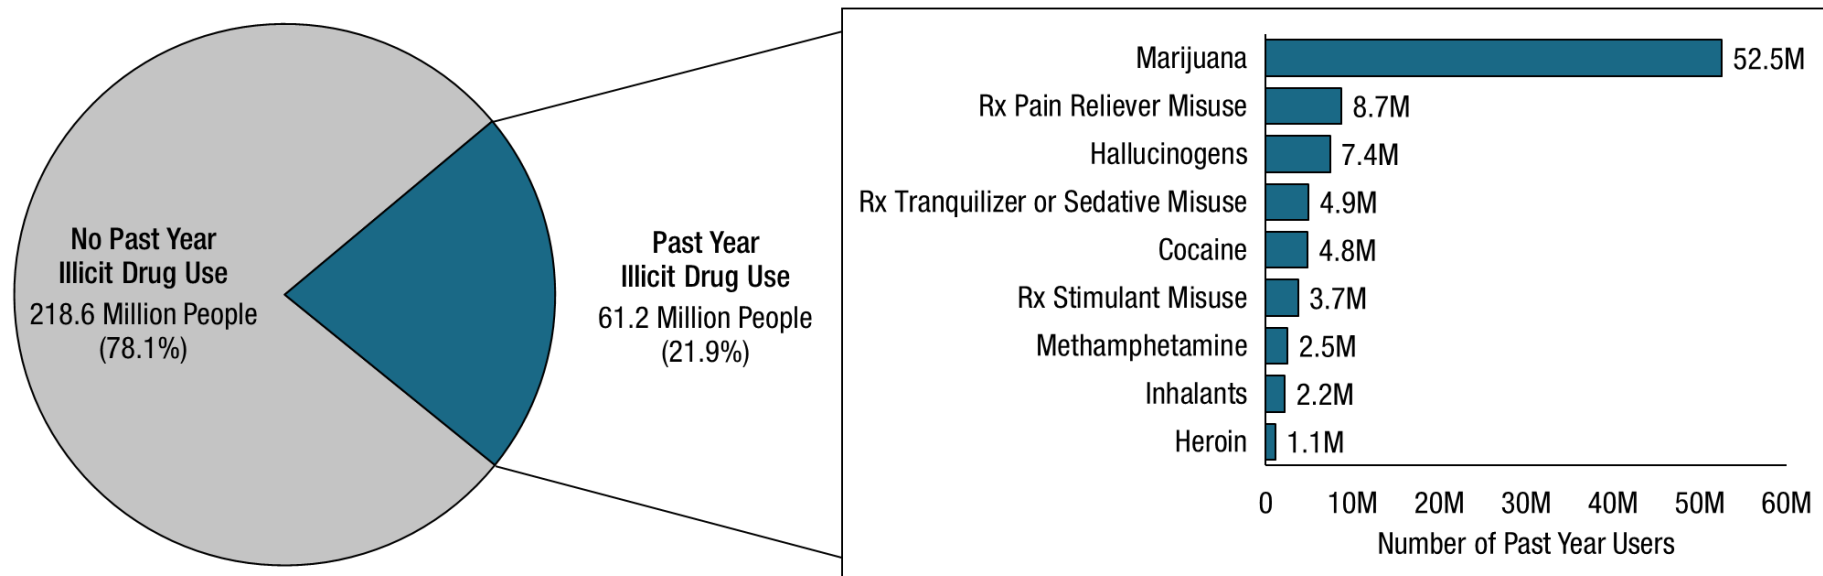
No Past Year
Illicit Drug Use
218.6 Million People
(78.1%)

Past Year
Illicit Drug Use
61.2 Million People
(21.9%)

Marijuana 52.5M
Rx Pain Reliever Misuse 8.7M
Hallucinogens 7.4M
Rx Tranquilizer or Sedative Misuse 4.9M
Cocaine 4.8M
Rx Stimulant Misuse 3.7M
Methamphetamine 2.5M
Inhalants 2.2M
Heroin 1.1M

0 10M 20M 30M 40M 50M 60M
Number of Past Year Users